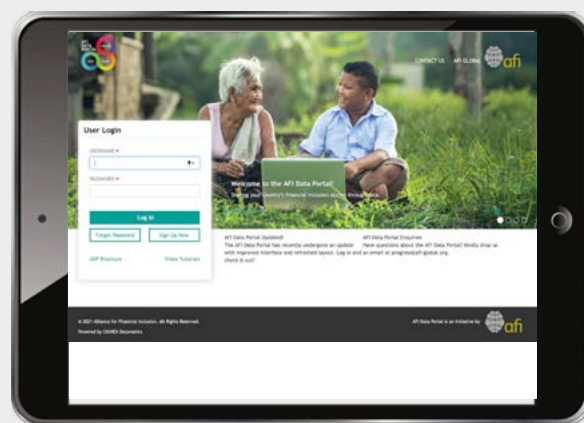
CONTACT US AFI GLOBAL afi

User Login

USERNAME *

PASSWORD *

Log in

Forgot Password

Sign Up Now

ADP Brochure

Video Tutorials

Welcome to the AFI Data Portal!

Tracking your country's financial inclusion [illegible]

AFI Data Portal Updated!

The AFI Data Portal has recently undergone an update with improved interface and refreshed layout. Log in and check it out!

AFI Data Portal Enquiries

Have questions about the AFI Data Portal? Kindly drop us an email at progress@afi-global.org.

© 2021 Alliance for Financial Inclusion. All Rights Reserved.

Powered by CiCHES Dataneptics.

AFI Data Portal is an initiative by afi